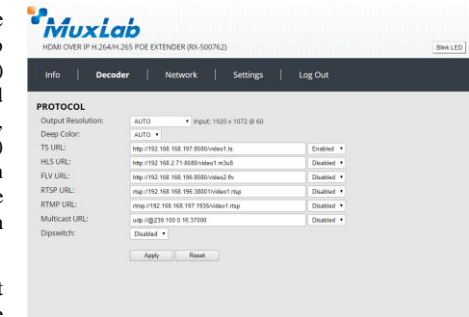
MuxLab
HDMI OVER IP H.264/H.265 POE EXTENDER (RX-500762)

Blink LED

Info | Decoder | Network | Settings | Log Out

PROTOCOL

Output Resolution: AUTO Input: 1920 x 1072 @ 60
Deep Color: AUTO
TS URL: http://192.168.168.197:8080/video1.ts Enabled
HLS URL: http://192.168.2.71:8080/video1.m3u8 Disabled
FLV URL: http://192.168.196:8080/video2.flv Disabled
RTSP URL: rtsp://192.168.196:38001/video1.rtsp Disabled
RTMP URL: rtmp://192.168.168.197:1936/video1.rtsp Disabled
Multicast URL: udp://@239.100.0.16:37000 Disabled
Dipswitch: Disabled

Apply Reset